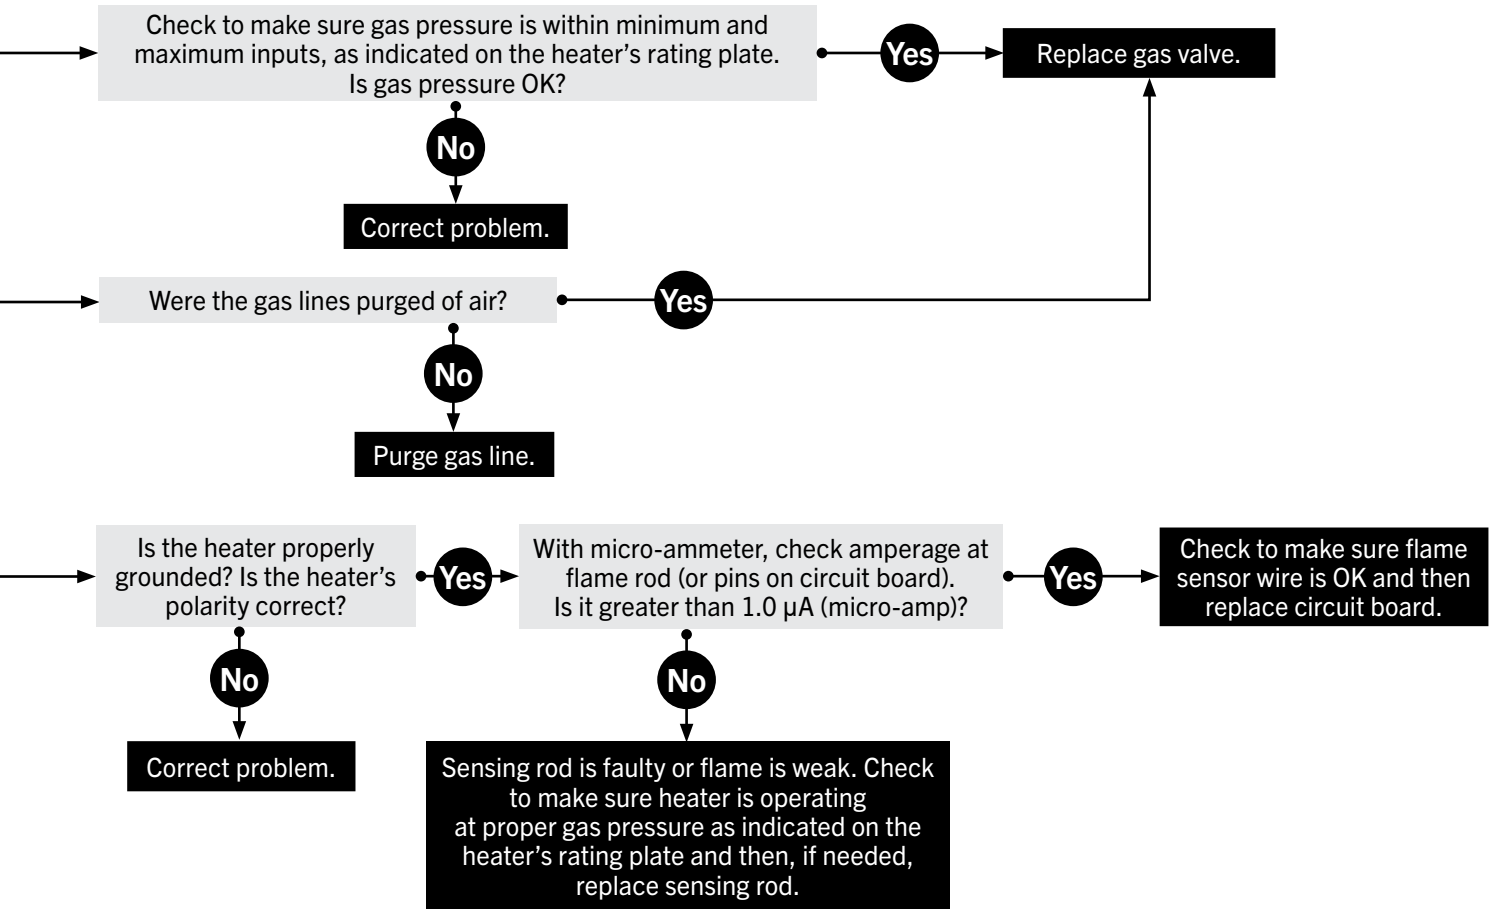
Check to make sure gas pressure is within minimum and maximum inputs, as indicated on the heater's rating plate. Is gas pressure OK?

Yes

Replace gas valve.

No

Correct problem.

Were the gas lines purged of air?

Yes

No

Purge gas line.

Is the heater properly grounded? Is the heater's polarity correct?

Yes

With micro-ammeter, check amperage at flame rod (or pins on circuit board). Is it greater than 1.0 μA (micro-amp)?

Yes

Check to make sure flame sensor wire is OK and then replace circuit board.

No

Correct problem.

No

Sensing rod is faulty or flame is weak. Check to make sure heater is operating at proper gas pressure as indicated on the heater's rating plate and then, if needed, replace sensing rod.